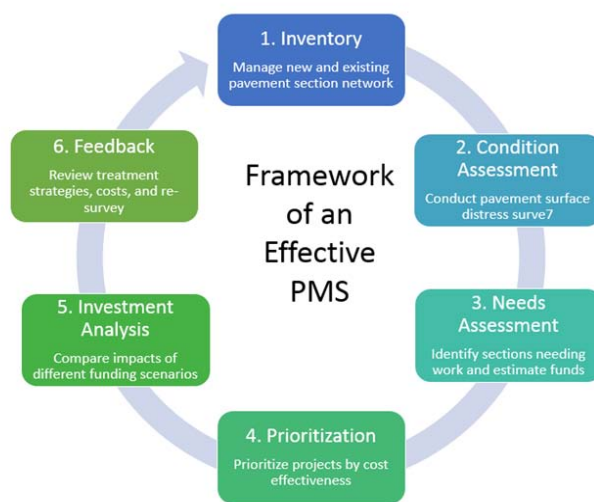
1. Inventory
Manage new and existing pavement section network

2. Condition Assessment
Conduct pavement surface distress surve7

3. Needs Assessment
Identify sections needing work and estimate funds

4. Prioritization
Prioritize projects by cost effectiveness

5. Investment Analysis
Compare impacts of different funding scenarios

6. Feedback
Review treatment strategies, costs, and re-survey

Framework of an Effective PMS